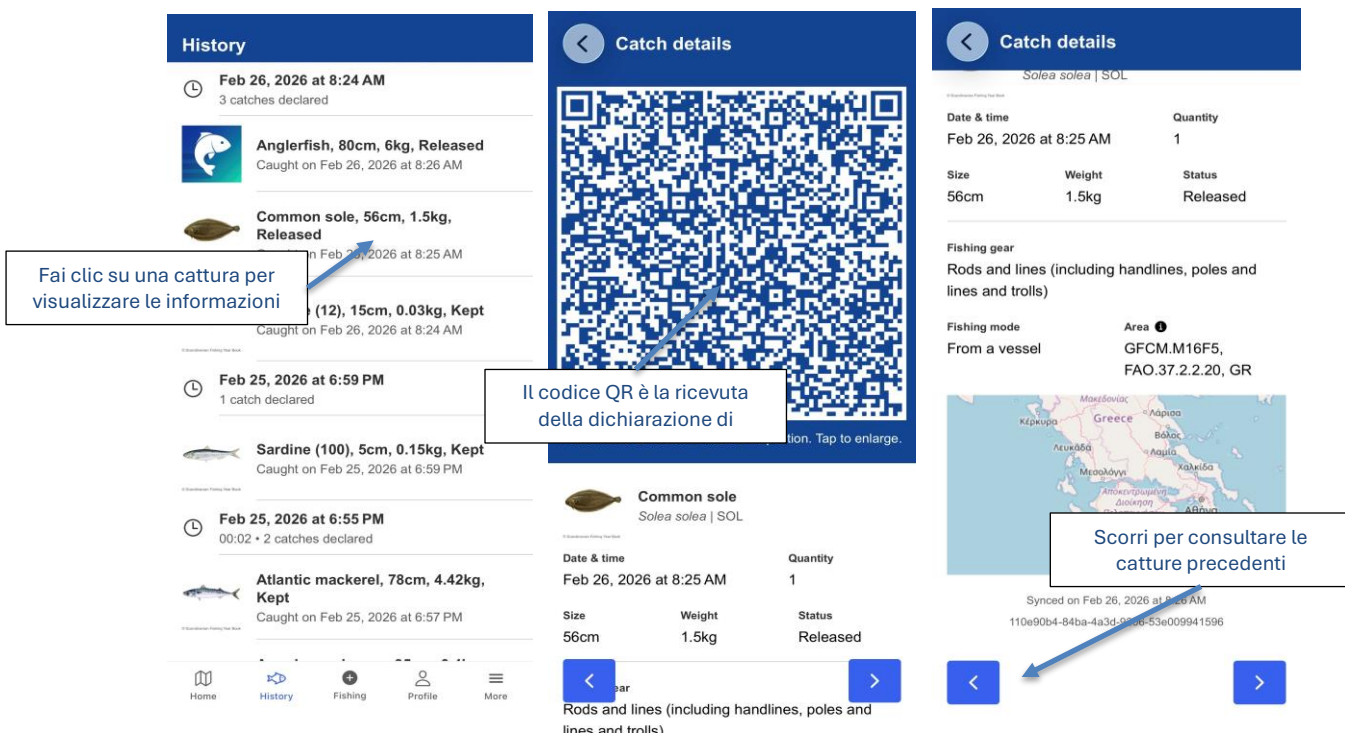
History

Feb 26, 2026 at 8:24 AM
3 catches declared

Anglerfish, 80cm, 6kg, Released
Caught on Feb 26, 2026 at 8:26 AM

Common sole, 56cm, 1.5kg, Released
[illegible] on Feb 26, 2026 at 8:25 AM

Fai clic su una cattura per visualizzare le informazioni

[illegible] (12), 15cm, 0.03kg, Kept
Caught on Feb 26, 2026 at 8:24 AM

Feb 25, 2026 at 6:59 PM
1 catch declared

Sardine (100), 5cm, 0.15kg, Kept
Caught on Feb 25, 2026 at 6:59 PM

Feb 25, 2026 at 6:55 PM
00:02 • 2 catches declared

Atlantic mackerel, 78cm, 4.42kg, Kept
Caught on Feb 25, 2026 at 6:57 PM

Home History Fishing Profile More

Catch details

Il codice QR è la ricevuta della dichiarazione di

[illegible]tion. Tap to enlarge.

Common sole
Solea solea | SOL

Date & time
Feb 26, 2026 at 8:25 AM

Quantity
1

Size
56cm

Weight
1.5kg

Status
Released

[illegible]ear
Rods and lines (including handlines, poles and lines and trolls)

Catch details

Solea solea | SOL

Date & time
Feb 26, 2026 at 8:25 AM

Quantity
1

Size
56cm

Weight
1.5kg

Status
Released

Fishing gear
Rods and lines (including handlines, poles and lines and trolls)

Fishing mode
From a vessel

Area
GFCM.M16F5, FAO.37.2.2.20, GR

Μακεδονία Λάρισα Κέρκυρα Greece Βόλος Λευκάδα Λαμία Μεσολόγγι Χαλκίδα Αποκεντρωμένη Διοίκηση Αθήνα

Scorri per consultare le catture precedenti

Synced on Feb 26, 2026 at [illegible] AM
110e90b4-84ba-4a3d-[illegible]-53e009941596